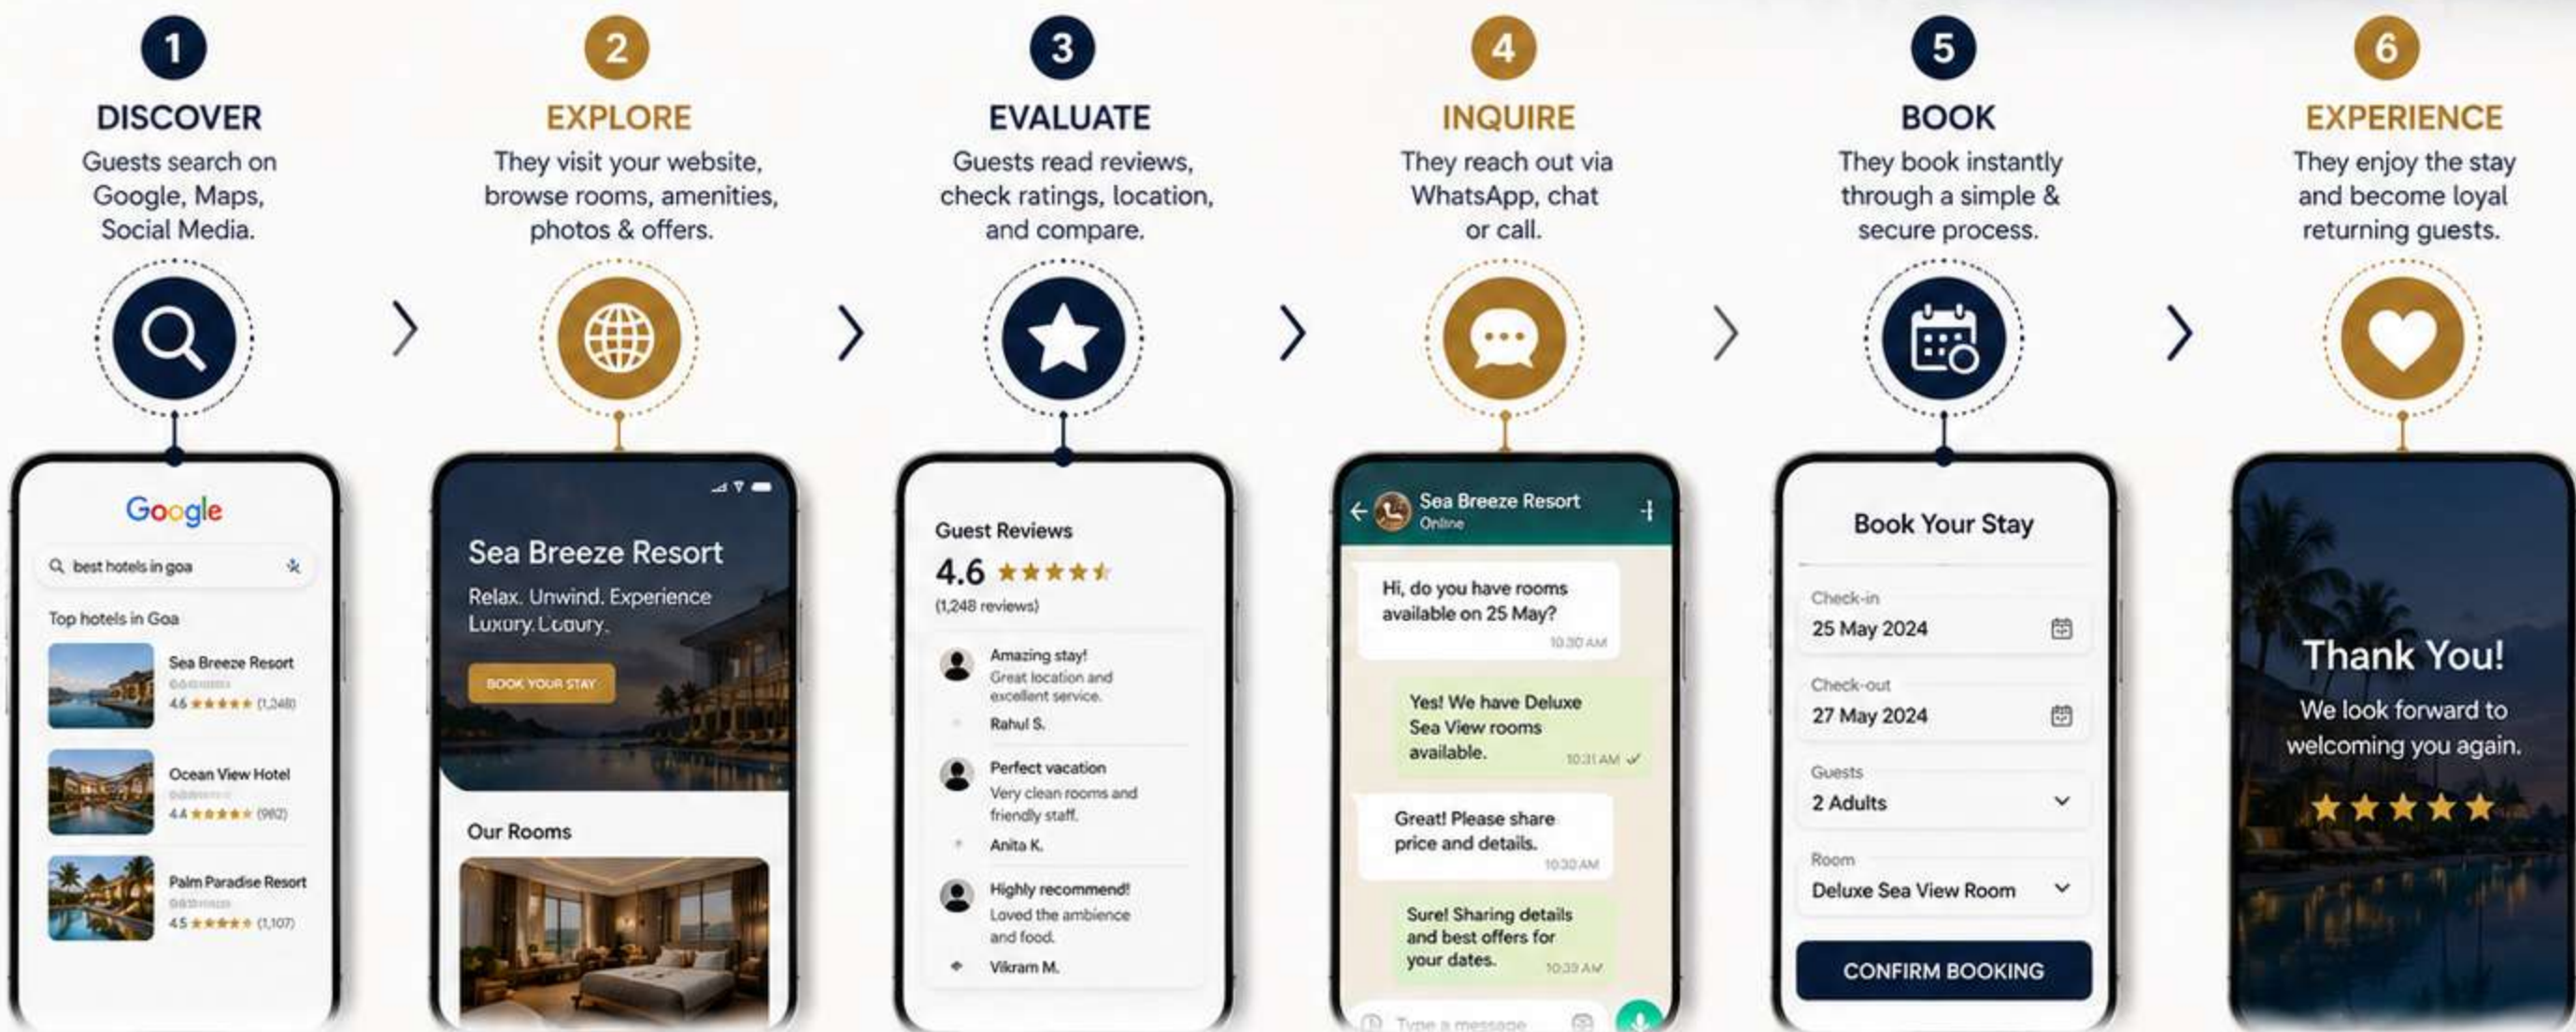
1
DISCOVER
Guests search on Google, Maps, Social Media.

2
EXPLORE
They visit your website, browse rooms, amenities, photos & offers.

3
EVALUATE
Guests read reviews, check ratings, location, and compare.

4
INQUIRE
They reach out via WhatsApp, chat or call.

5
BOOK
They book instantly through a simple & secure process.

6
EXPERIENCE
They enjoy the stay and become loyal returning guests.

Google
best hotels in goa
Top hotels in Goa
Sea Breeze Resort
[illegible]
4.6 ★★★★★ (1,248)
Ocean View Hotel
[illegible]
4.4 ★★★★★ (982)
Palm Paradise Resort
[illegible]
4.5 ★★★★★ (1,107)

Sea Breeze Resort
Relax. Unwind. Experience Luxury. Luxury.
BOOK YOUR STAY
Our Rooms

Guest Reviews
4.6 ★★★★★
(1,248 reviews)
Amazing stay!
Great location and excellent service.
Rahul S.
Perfect vacation
Very clean rooms and friendly staff.
Anita K.
Highly recommend!
Loved the ambience and food.
Vikram M.

Sea Breeze Resort
Online
Hi, do you have rooms available on 25 May?
10:30 AM
Yes! We have Deluxe Sea View rooms available.
10:31 AM
Great! Please share price and details.
10:30 AM
Sure! Sharing details and best offers for your dates.
10:33 AM
Type a message

Book Your Stay
Check-in
25 May 2024
Check-out
27 May 2024
Guests
2 Adults
Room
Deluxe Sea View Room
CONFIRM BOOKING

Thank You!
We look forward to welcoming you again.
★★★★★